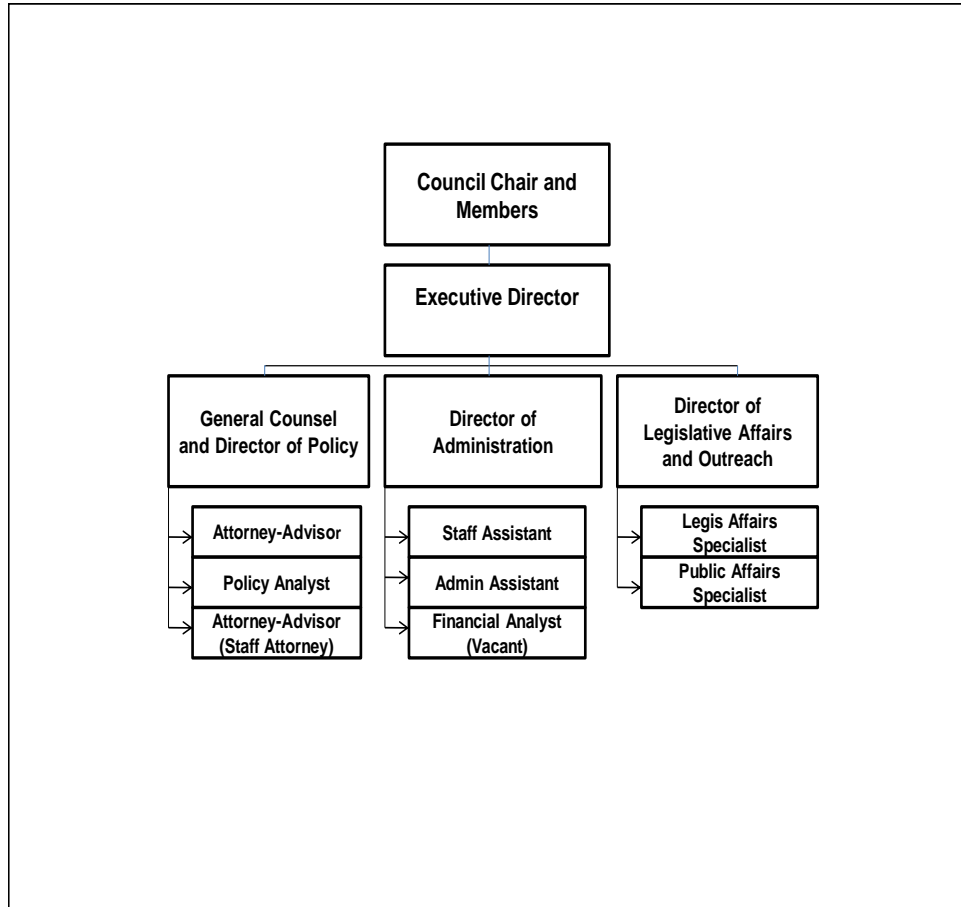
Council Chair and Members

Executive Director

General Counsel and Director of Policy

Attorney-Advisor

Policy Analyst

Attorney-Advisor (Staff Attorney)

Director of Administration

Staff Assistant

Admin Assistant

Financial Analyst (Vacant)

Director of Legislative Affairs and Outreach

Legis Affairs Specialist

Public Affairs Specialist